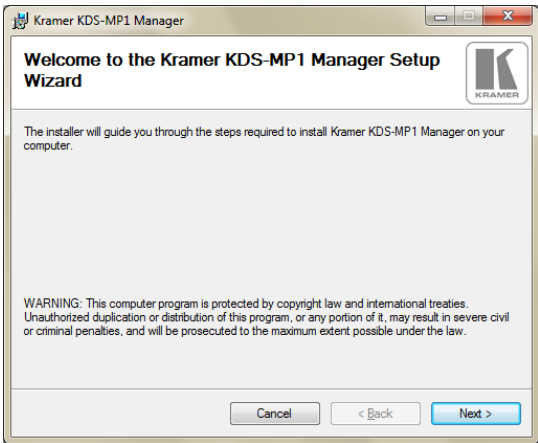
Kramer KDS-MP1 Manager

Welcome to the Kramer KDS-MP1 Manager Setup Wizard

KRAMER

The installer will guide you through the steps required to install Kramer KDS-MP1 Manager on your computer.

WARNING: This computer program is protected by copyright law and international treaties. Unauthorized duplication or distribution of this program, or any portion of it, may result in severe civil or criminal penalties, and will be prosecuted to the maximum extent possible under the law.

Cancel

< Back

Next >